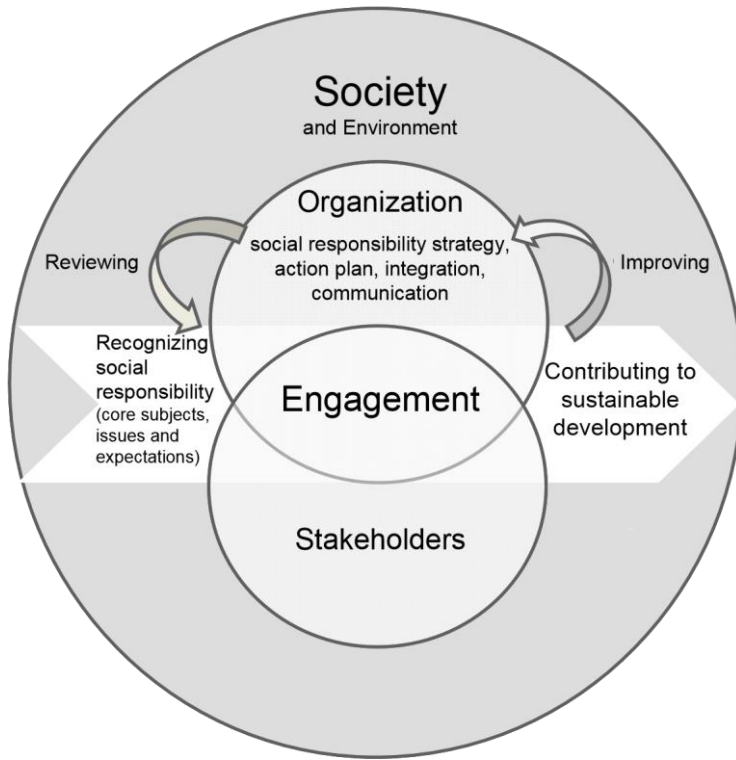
Society
and Environment

Organization
social responsibility strategy, action plan, integration, communication

Reviewing

Improving

Recognizing social responsibility (core subjects, issues and expectations)

Engagement

Contributing to sustainable development

Stakeholders